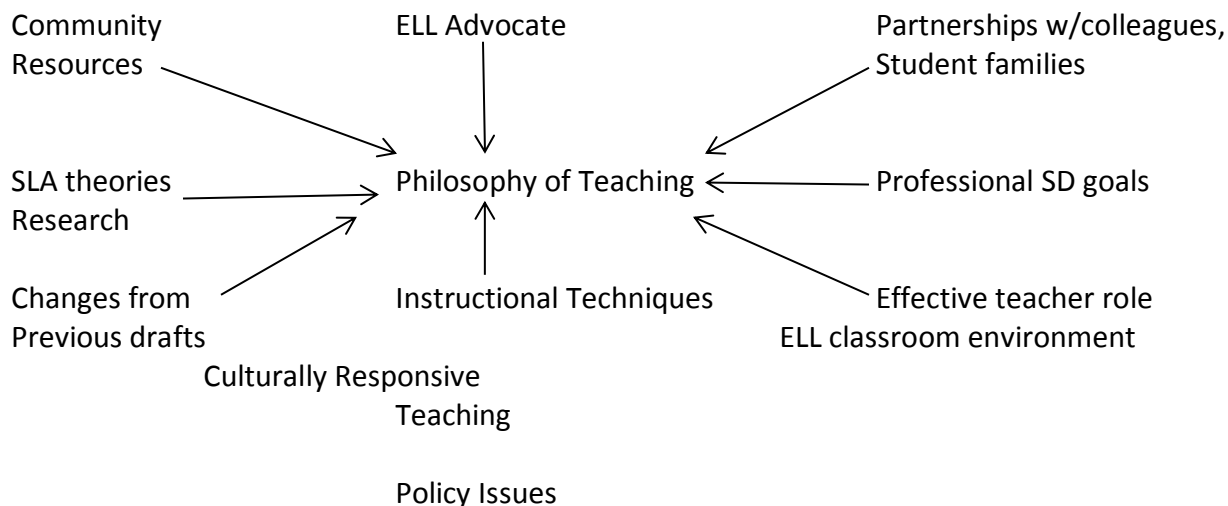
Community Resources

ELL Advocate

Partnerships w/colleagues, Student families

SLA theories Research

Philosophy of Teaching

Professional SD goals

Changes from Previous drafts

Instructional Techniques

Effective teacher role ELL classroom environment

Culturally Responsive Teaching

Policy Issues